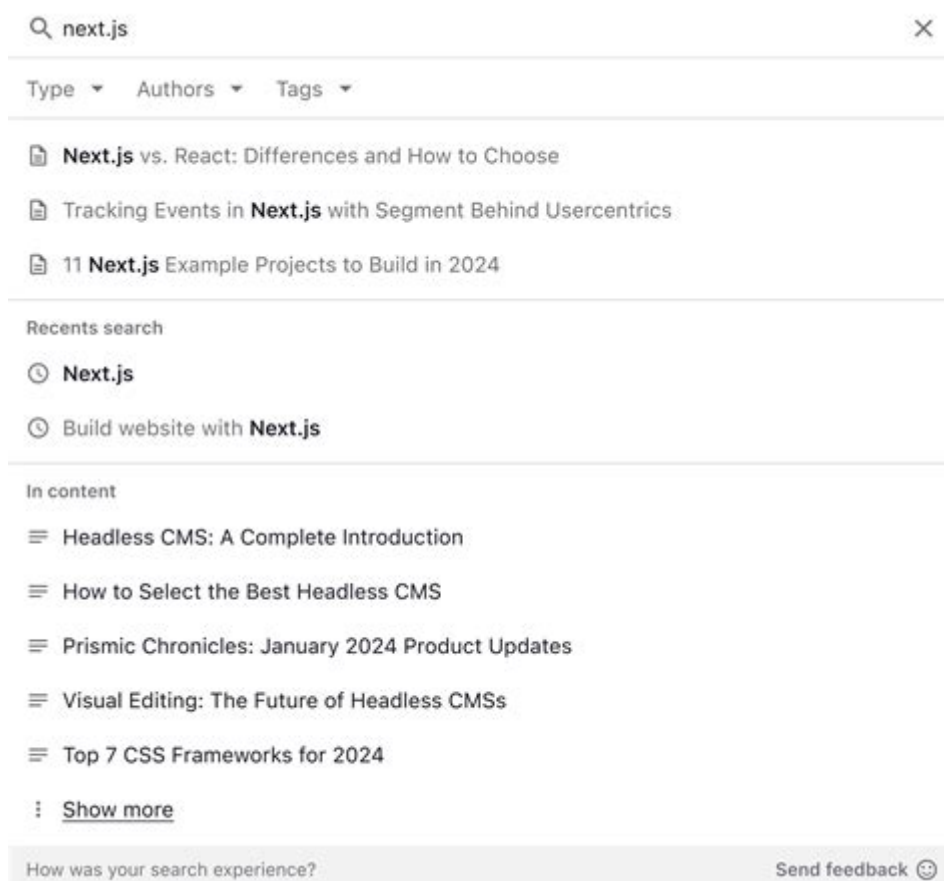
next.js

Type Authors Tags

Next.js vs. React: Differences and How to Choose

Tracking Events in Next.js with Segment Behind Usercentrics

11 Next.js Example Projects to Build in 2024

Recents search

Next.js

Build website with Next.js

In content

Headless CMS: A Complete Introduction

How to Select the Best Headless CMS

Prismic Chronicles: January 2024 Product Updates

Visual Editing: The Future of Headless CMSs

Top 7 CSS Frameworks for 2024

Show more

How was your search experience?

Send feedback